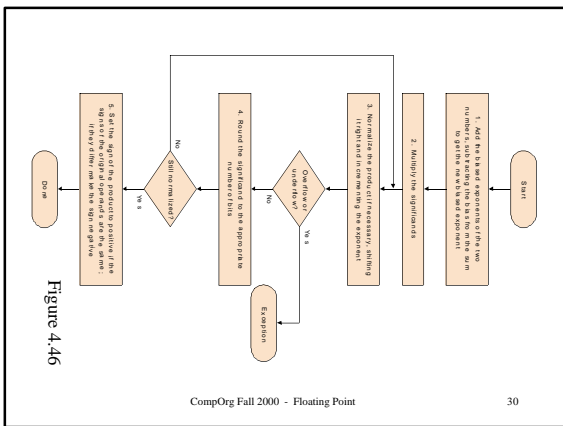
Start

1. Add the biased exponents of the two numbers, subtracting the bias from the sum to get the new biased exponent

2. Multiply the significands

3. Normalize the product if necessary, shifting it right and incrementing the exponent

Overflow or underflow?

Yes

No

Exception

4. Round the significand to the appropriate number of bits

Still normalized?

No

Yes

5. Set the sign of the product to positive if the signs of the original operands are the same; if they differ make the sign negative

Done

Figure 4.46

CompOrg Fall 2000 - Floating Point

30